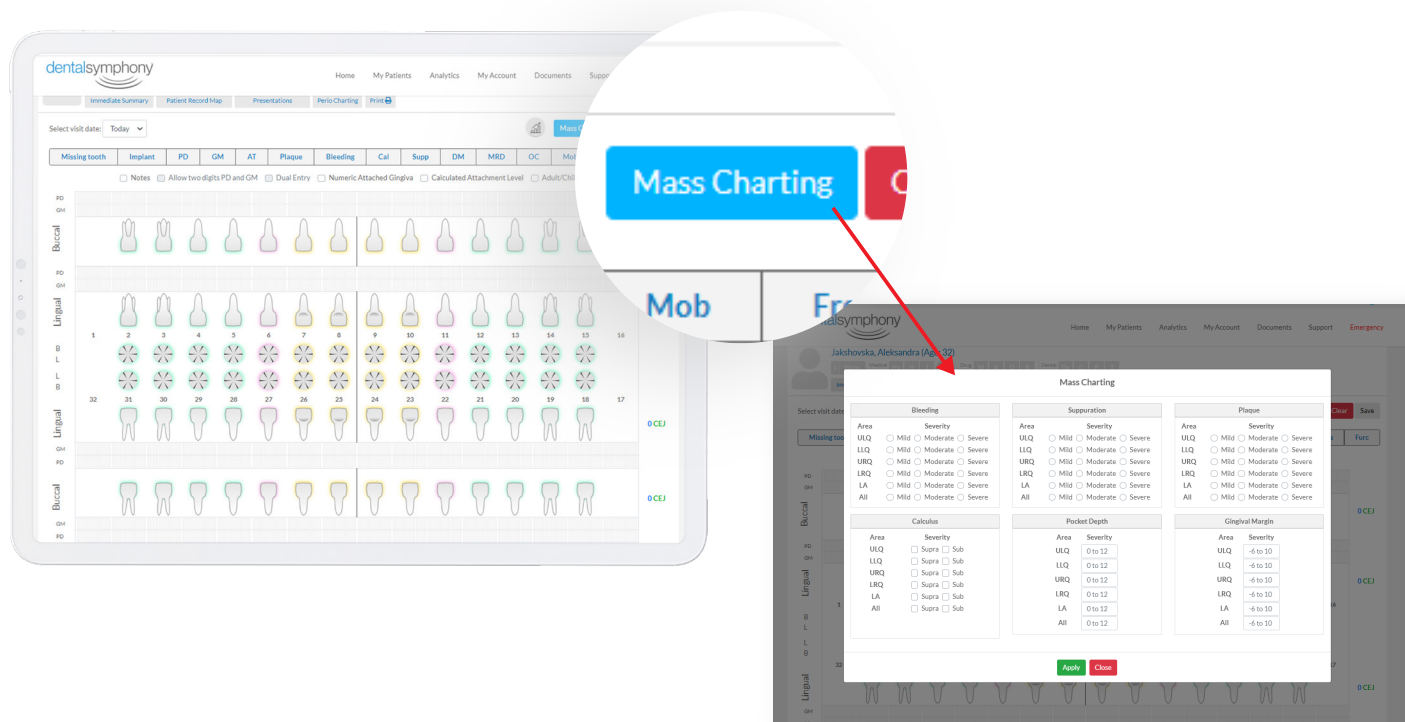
dentalsymphony

Home My Patients Analytics My Account Documents Suppo

Immediate Summary Patient Record Map Presentations Perio Charting Print

Select visit date: Today

Missing tooth Implant PD GM AT Plaque Bleeding Cal Supp DM MRD OC Mo

Notes Allow two digits PD and GM Dual Entry Numeric Attached Gingiva Calculated Attachment Level Adult/Chi

PD
GM
Buccal
PD
GM
Lingual

1 2 3 4 5 6 7 8 9 10 11 12 13 14 15 16

B
L
L
B

32 31 30 29 28 27 26 25 24 23 22 21 20 19 18 17

Lingual
GM
PD
Buccal
GM
PD

0 CEJ
0 CEJ

Mass Charting

Mob Fu

dentalsymphony

Home My Patients Analytics My Account Documents Support Emergency

Jakshovska, Aleksandra (Age 32)

Select visit da
Missing to
Clear Save
Furc

Mass Charting

| Bleeding | | | |
|---|---|---|---|
| Area | Severity | | |
| ULQ | Mild | Moderate | Severe |
| LLQ | Mild | Moderate | Severe |
| URQ | Mild | Moderate | Severe |
| LRQ | Mild | Moderate | Severe |
| LA | Mild | Moderate | Severe |
| All | Mild | Moderate | Severe |

| Suppuration | | | |
|---|---|---|---|
| Area | Severity | | |
| ULQ | Mild | Moderate | Severe |
| LLQ | Mild | Moderate | Severe |
| URQ | Mild | Moderate | Severe |
| LRQ | Mild | Moderate | Severe |
| LA | Mild | Moderate | Severe |
| All | Mild | Moderate | Severe |

| Plaque | | | |
|---|---|---|---|
| Area | Severity | | |
| ULQ | Mild | Moderate | Severe |
| LLQ | Mild | Moderate | Severe |
| URQ | Mild | Moderate | Severe |
| LRQ | Mild | Moderate | Severe |
| LA | Mild | Moderate | Severe |
| All | Mild | Moderate | Severe |

| Calculus | | |
|---|---|---|
| Area | Severity | |
| ULQ | Supra | Sub |
| LLQ | Supra | Sub |
| URQ | Supra | Sub |
| LRQ | Supra | Sub |
| LA | Supra | Sub |
| All | Supra | Sub |

| Pocket Depth | |
|---|---|
| Area | Severity |
| ULQ | 0 to 12 |
| LLQ | 0 to 12 |
| URQ | 0 to 12 |
| LRQ | 0 to 12 |
| LA | 0 to 12 |
| All | 0 to 12 |

| Gingival Margin | |
|---|---|
| Area | Severity |
| ULQ | -6 to 10 |
| LLQ | -6 to 10 |
| URQ | -6 to 10 |
| LRQ | -6 to 10 |
| LA | -6 to 10 |
| All | -6 to 10 |

Apply Close

0 CEJ
0 CEJ
0 CEJ